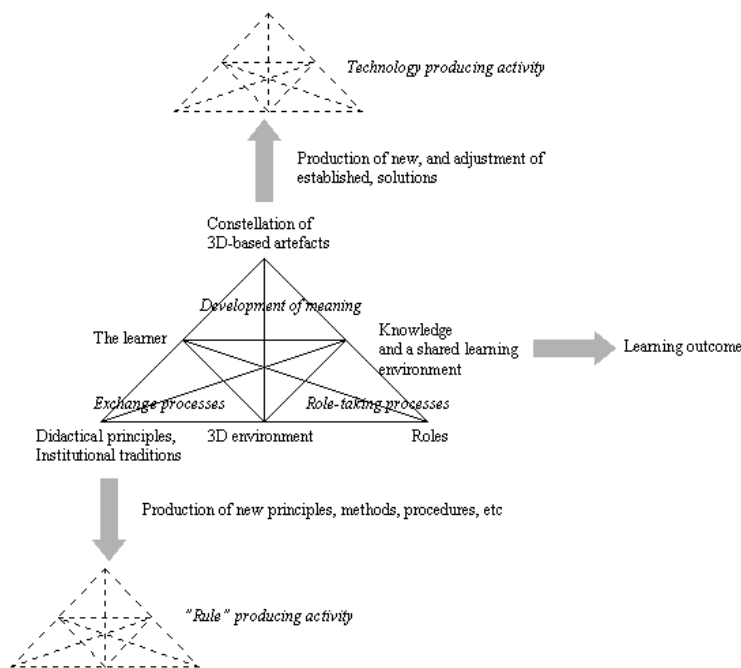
Technology producing activity

Production of new, and adjustment of established, solutions

Constellation of 3D-based artefacts

Development of meaning

The learner

Knowledge and a shared learning environment

Learning outcome

Exchange processes

Role-taking processes

Didactical principles, Institutional traditions

3D environment

Roles

Production of new principles, methods, procedures, etc

"Rule" producing activity